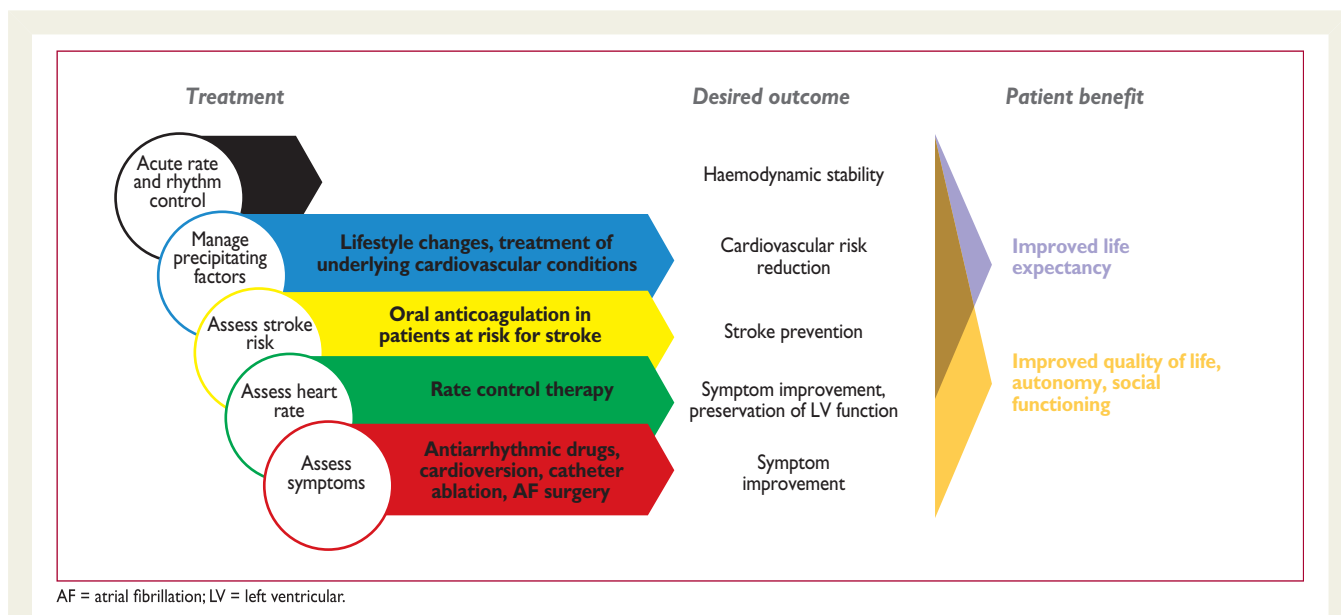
Treatment

Desired outcome

Patient benefit

Acute rate and rhythm control

Haemodynamic stability

Manage precipitating factors

Lifestyle changes, treatment of underlying cardiovascular conditions

Cardiovascular risk reduction

Assess stroke risk

Oral anticoagulation in patients at risk for stroke

Stroke prevention

Assess heart rate

Rate control therapy

Symptom improvement, preservation of LV function

Assess symptoms

Antiarrhythmic drugs, cardioversion, catheter ablation, AF surgery

Symptom improvement

Improved life expectancy

Improved quality of life, autonomy, social functioning

AF = atrial fibrillation; LV = left ventricular.